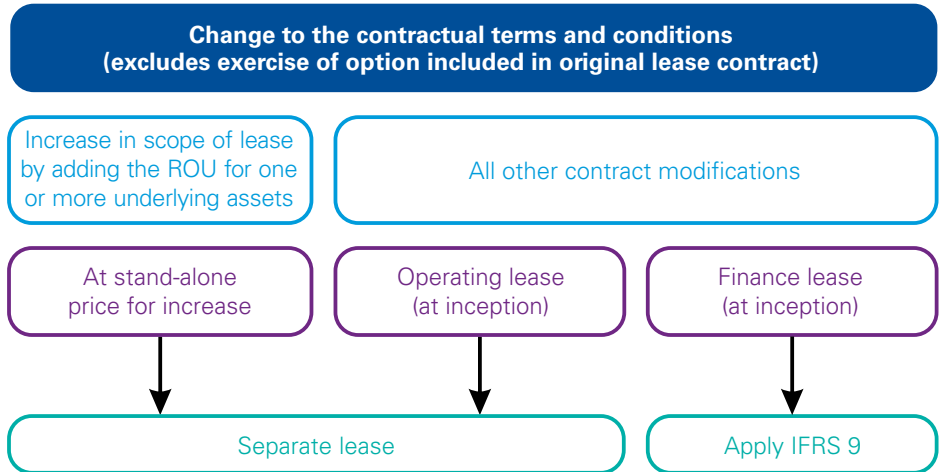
Change to the contractual terms and conditions
(excludes exercise of option included in original lease contract)

Increase in scope of lease by adding the ROU for one or more underlying assets

All other contract modifications

At stand-alone price for increase

Operating lease (at inception)

Finance lease (at inception)

Separate lease

Apply IFRS 9